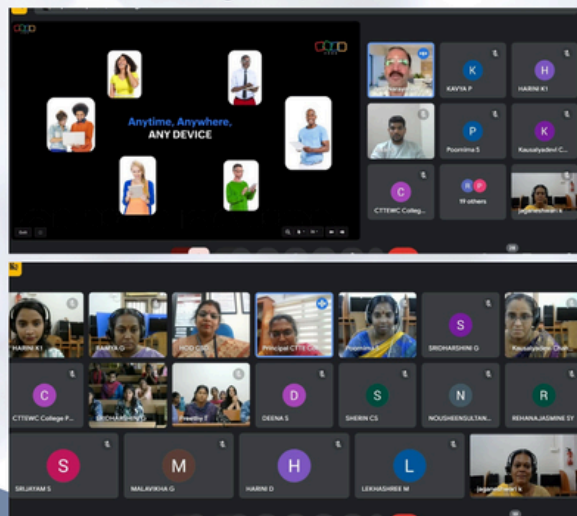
Anytime, Anywhere,
ANY DEVICE

K
KAVIYA P
H
HARINI K1
P
Poornima S
K
Kausalyadevi C...
C
CTTEWC College...
19 others
Jaganeshwari K

HARINI K1
KAVIYA G
HOD CSD
Principal CTTE C...
Poornima S
S
SRIDHARSHINI G
Kausalyadevi Chid...
C
CTTEWC College P...
DEEPA S
Preethy T
D
DEENA S
S
SHERIN CS
N
NOUSHEENSULTAN...
R
REHANAJASMINE SY
S
SRIJAYAM S
M
MALAVIKHA G
H
HARINI D
L
LEKHASHREE M
Jaganeshwari K